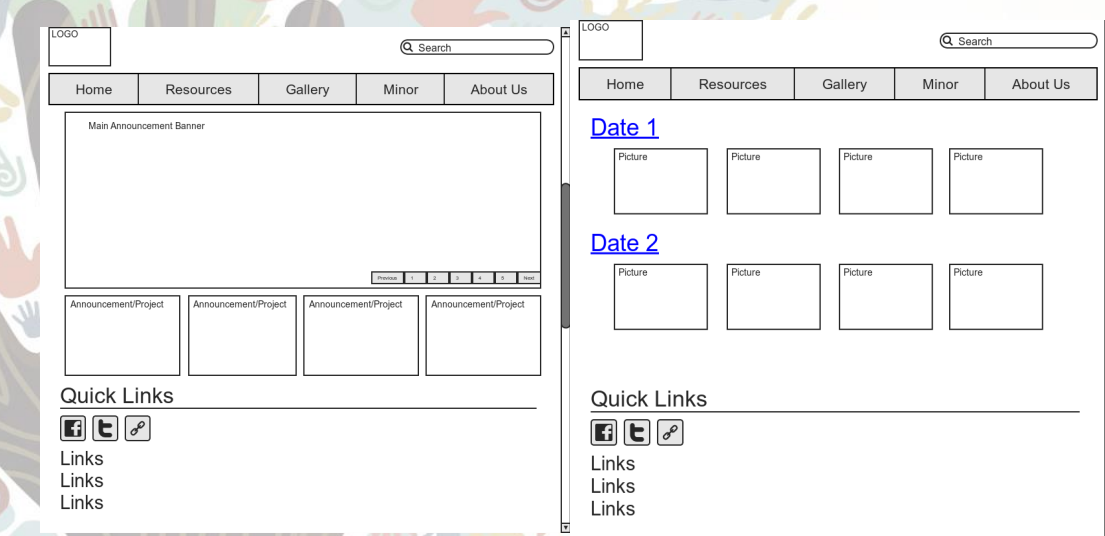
LOGO

Search

| Home | Resources | Gallery | Minor | About Us |
|---|---|---|---|---|

Main Announcement Banner

Previous 1 2 3 4 5 Next

Announcement/Project

Announcement/Project

Announcement/Project

Announcement/Project

Quick Links

Links
Links
Links

LOGO

Search

| Home | Resources | Gallery | Minor | About Us |
|---|---|---|---|---|

Date 1

Picture

Picture

Picture

Picture

Date 2

Picture

Picture

Picture

Picture

Quick Links

Links
Links
Links